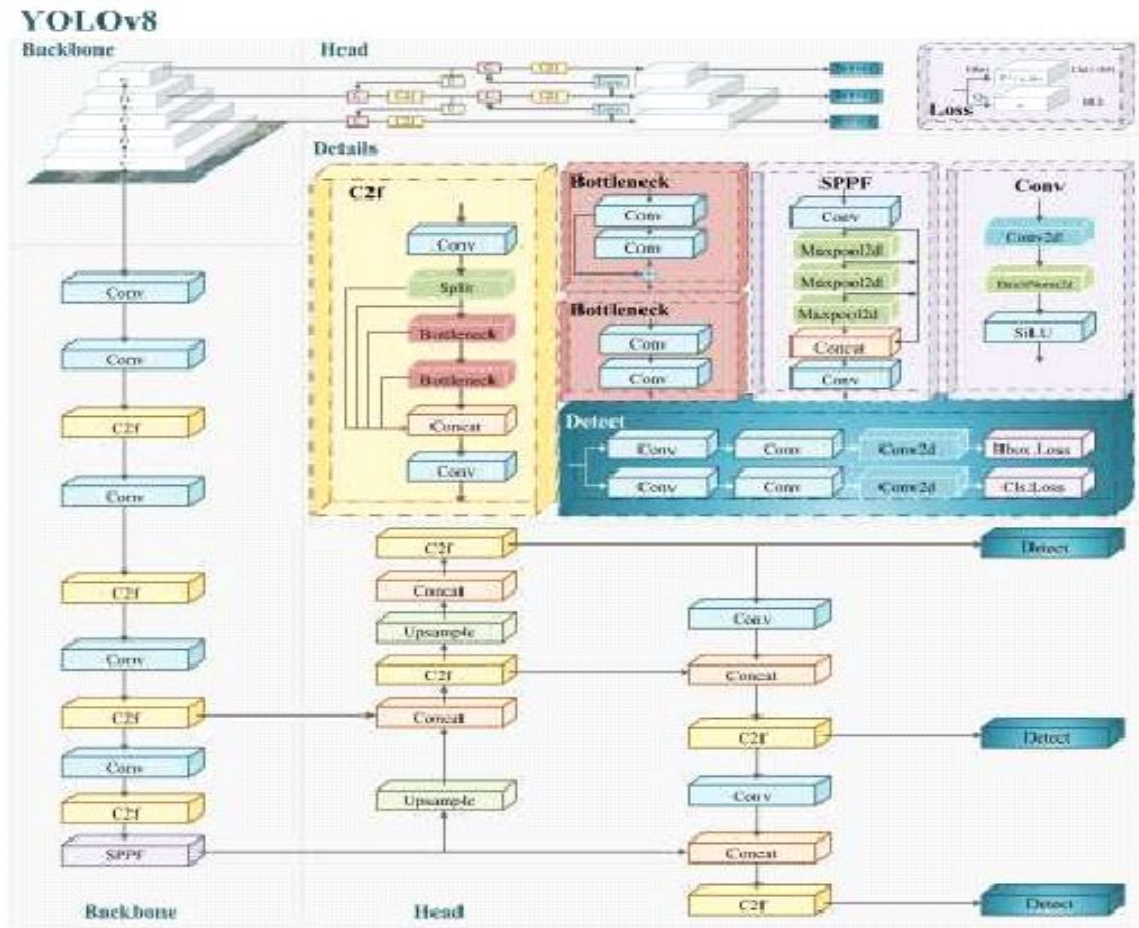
YOLOv8

Backbone

Head

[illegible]

Loss

Details

C2f

Conv

Split

Bottleneck

Bottleneck

Concat

Conv

Bottleneck

Conv

Conv

Bottleneck

Conv

Conv

SPPF

Conv

Maxpool2d

Maxpool2d

Maxpool2d

Concat

Conv

Conv

Conv2d

BatchNorm2d

SiLU

Detect

Conv

Conv

Conv2d

Bbox.Loss

Conv

Conv

Conv2d

Cls.Loss

Conv

Conv

C2f

Conv

C2f

Conv

C2f

Conv

C2f

SPPF

C2f

Concat

Upsample

C2f

Concat

Upsample

Detect

Conv

Concat

C2f

Detect

Conv

Concat

C2f

Detect

Backbone

Head